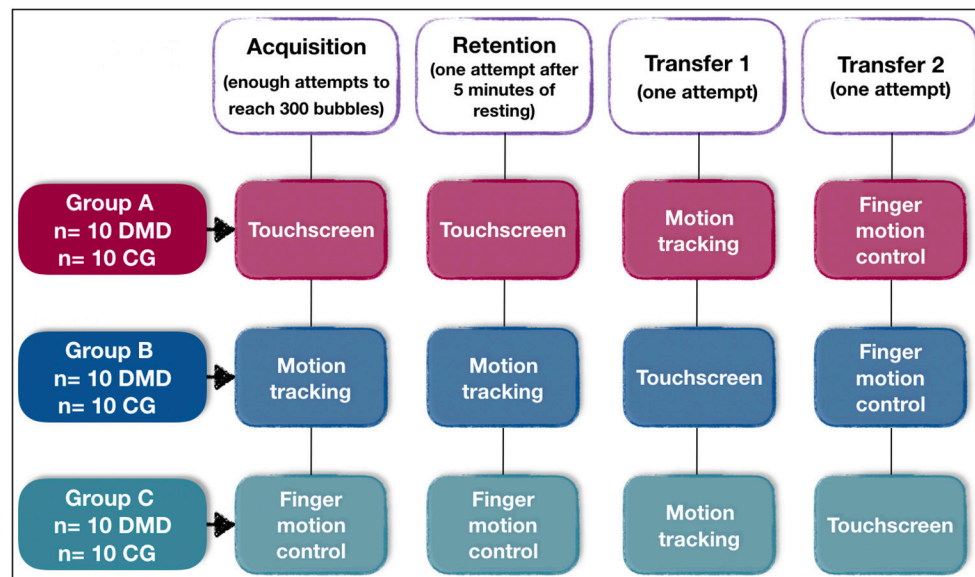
Acquisition
(enough attempts to reach 300 bubbles)

Retention
(one attempt after 5 minutes of resting)

Transfer 1
(one attempt)

Transfer 2
(one attempt)

Group A
n= 10 DMD
n= 10 CG

Touchscreen

Touchscreen

Motion tracking

Finger motion control

Group B
n= 10 DMD
n= 10 CG

Motion tracking

Motion tracking

Touchscreen

Finger motion control

Group C
n= 10 DMD
n= 10 CG

Finger motion control

Finger motion control

Motion tracking

Touchscreen